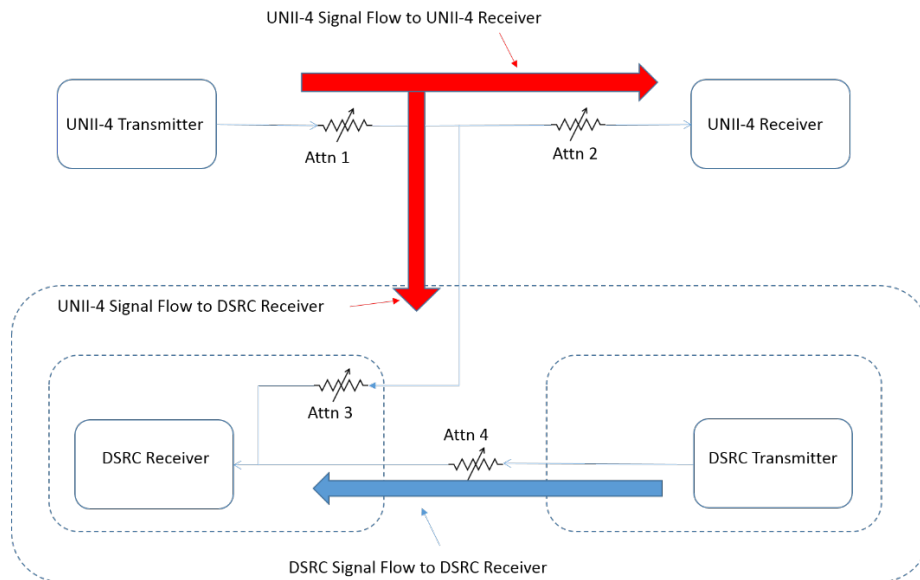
UNII-4 Signal Flow to UNII-4 Receiver

UNII-4 Transmitter

Attn 1

Attn 2

UNII-4 Receiver

UNII-4 Signal Flow to DSRC Receiver

Attn 3

DSRC Receiver

Attn 4

DSRC Transmitter

DSRC Signal Flow to DSRC Receiver